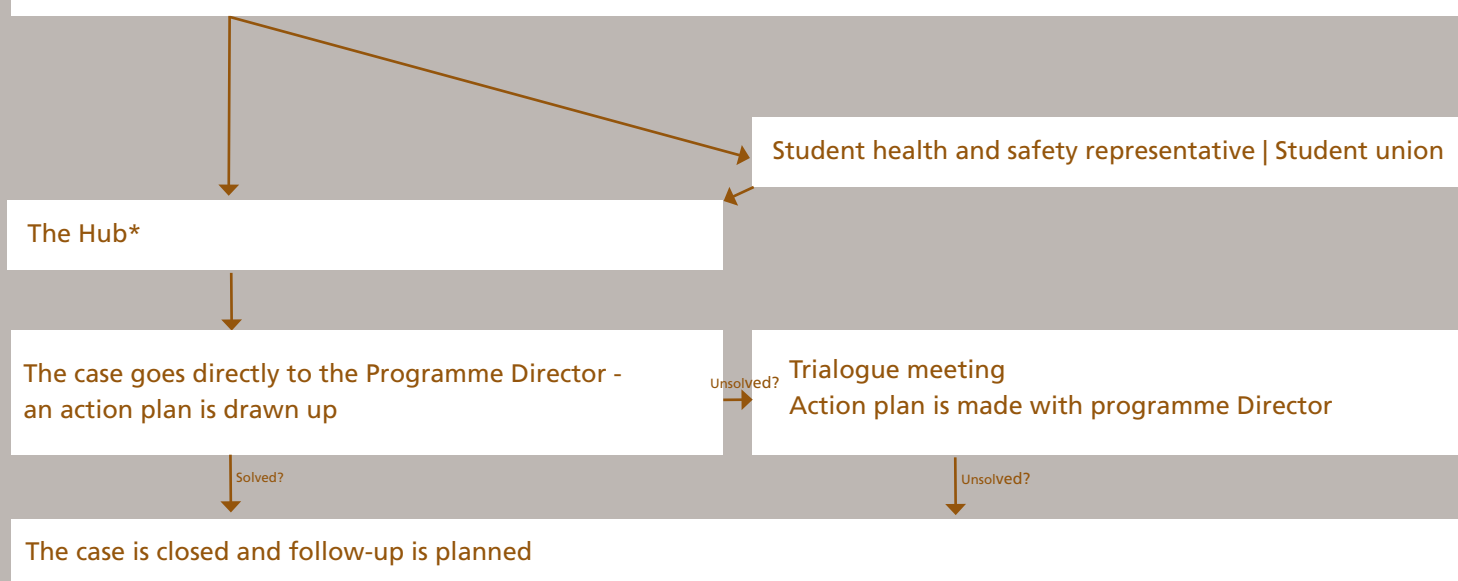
Student health and safety representative | Student union

The Hub*

The case goes directly to the Programme Director - an action plan is drawn up

Unsolved?

Trialogue meeting
Action plan is made with programme Director

Solved?

Unsolved?

The case is closed and follow-up is planned